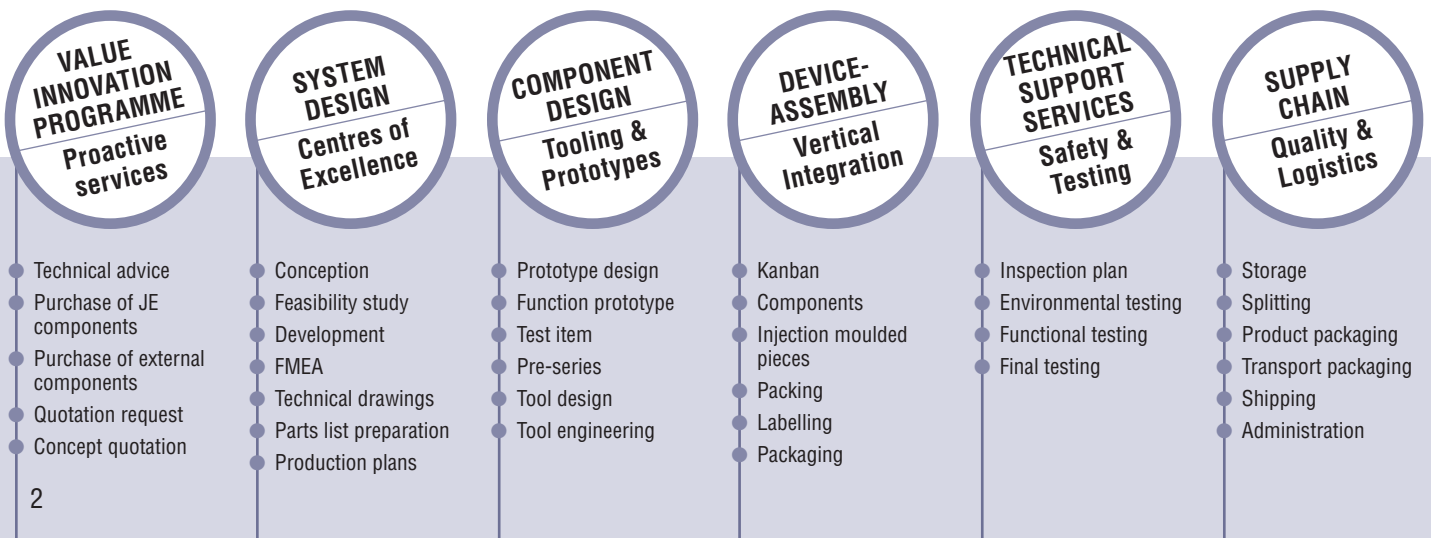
VALUE INNOVATION PROGRAMME
Proactive services

SYSTEM DESIGN
Centres of Excellence

COMPONENT DESIGN
Tooling & Prototypes

DEVICE-ASSEMBLY
Vertical Integration

TECHNICAL SUPPORT SERVICES
Safety & Testing

SUPPLY CHAIN
Quality & Logistics

Technical advice
Purchase of JE components
Purchase of external components
Quotation request
Concept quotation

Conception
Feasibility study
Development
FMEA
Technical drawings
Parts list preparation
Production plans

Prototype design
Function prototype
Test item
Pre-series
Tool design
Tool engineering

Kanban
Components
Injection moulded pieces
Packing
Labelling
Packaging

Inspection plan
Environmental testing
Functional testing
Final testing

Storage
Splitting
Product packaging
Transport packaging
Shipping
Administration

2